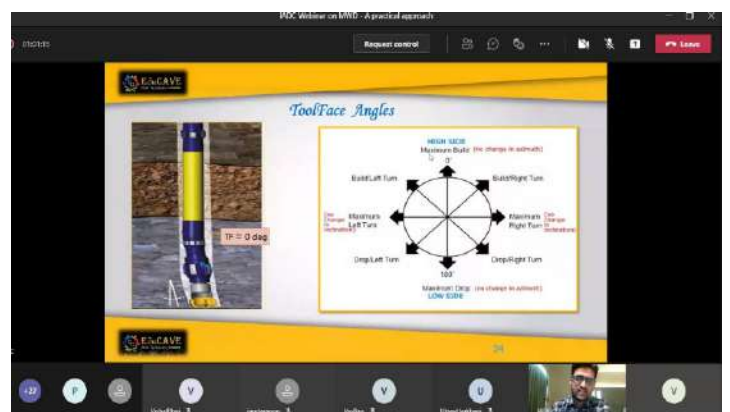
IADC Webinar on MWD - A practical approach

05:01:15

Request control

Leave

EduCAVE

ToolFace Angles

TF = 0 deg

HIGH SIDE
Maximum Build (no change in azimuth)
0°

Build/Left Turn

Build/Right Turn

(no change in inclination)
Maximum Left Turn

Maximum Right Turn
(no change in inclination)

Drop/Left Turn

Drop/Right Turn

180°
Maximum Drop (no change in azimuth)
LOW SIDE

EduCAVE

24

+27

P

V

V

U

V